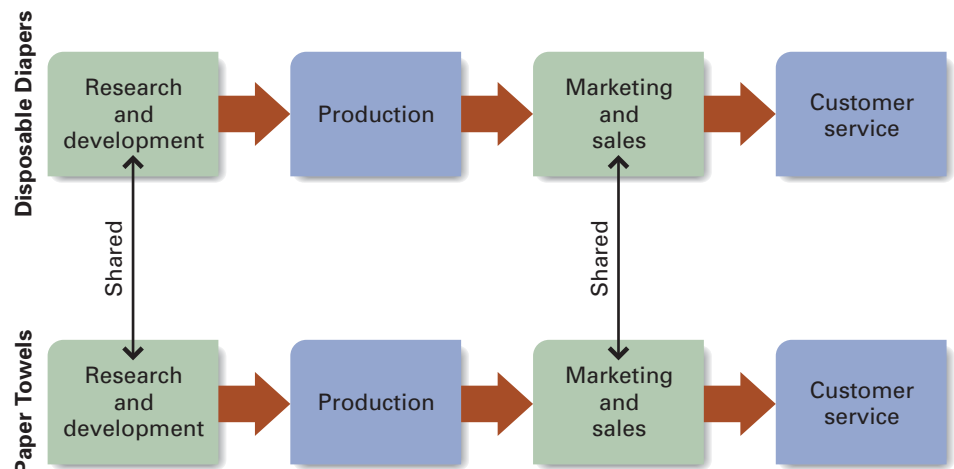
Disposable Diapers

Research and development

Production

Marketing and sales

Customer service

Shared

Shared

Paper Towels

Research and development

Production

Marketing and sales

Customer service